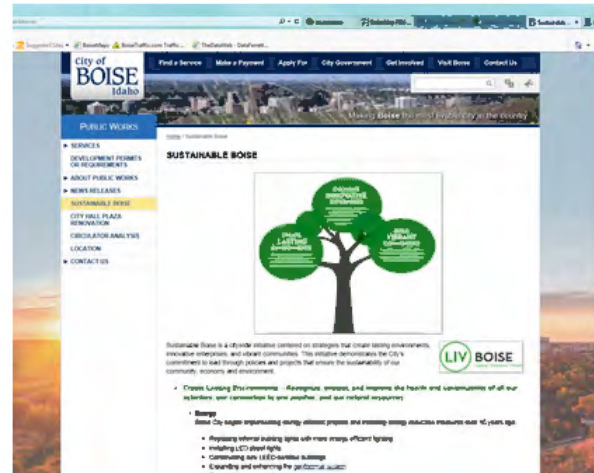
Suggested Sites ▾ BenchMaps BoiseTraffic.com Traffic... TheDataWeb - DataFerrett...

City of BOISE Idaho

Find a Service | Make a Payment | Apply For | City Government | Get Involved | Visit Boise | Contact Us

Making Boise the most livable city in the country

PUBLIC WORKS

▸ SERVICES
DEVELOPMENT PERMITS OR REQUIREMENTS
▸ ABOUT PUBLIC WORKS
▸ NEWS RELEASES
SUSTAINABLE BOISE
CITY HALL PLAZA RENOVATION
CIRCULATOR ANALYSIS
LOCATION
▸ CONTACT US

Home / Sustainable Boise

SUSTAINABLE BOISE

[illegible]
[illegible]
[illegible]

Sustainable Boise is a citywide initiative centered on strategies that create lasting environments, innovative enterprises, and vibrant communities. This initiative demonstrates the City's commitment to lead through policies and projects that ensure the sustainability of our community, economy, and environment.

LIV BOISE

• Create Lasting Environments - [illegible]

• Energy
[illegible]

• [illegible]
• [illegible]
• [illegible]
• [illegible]